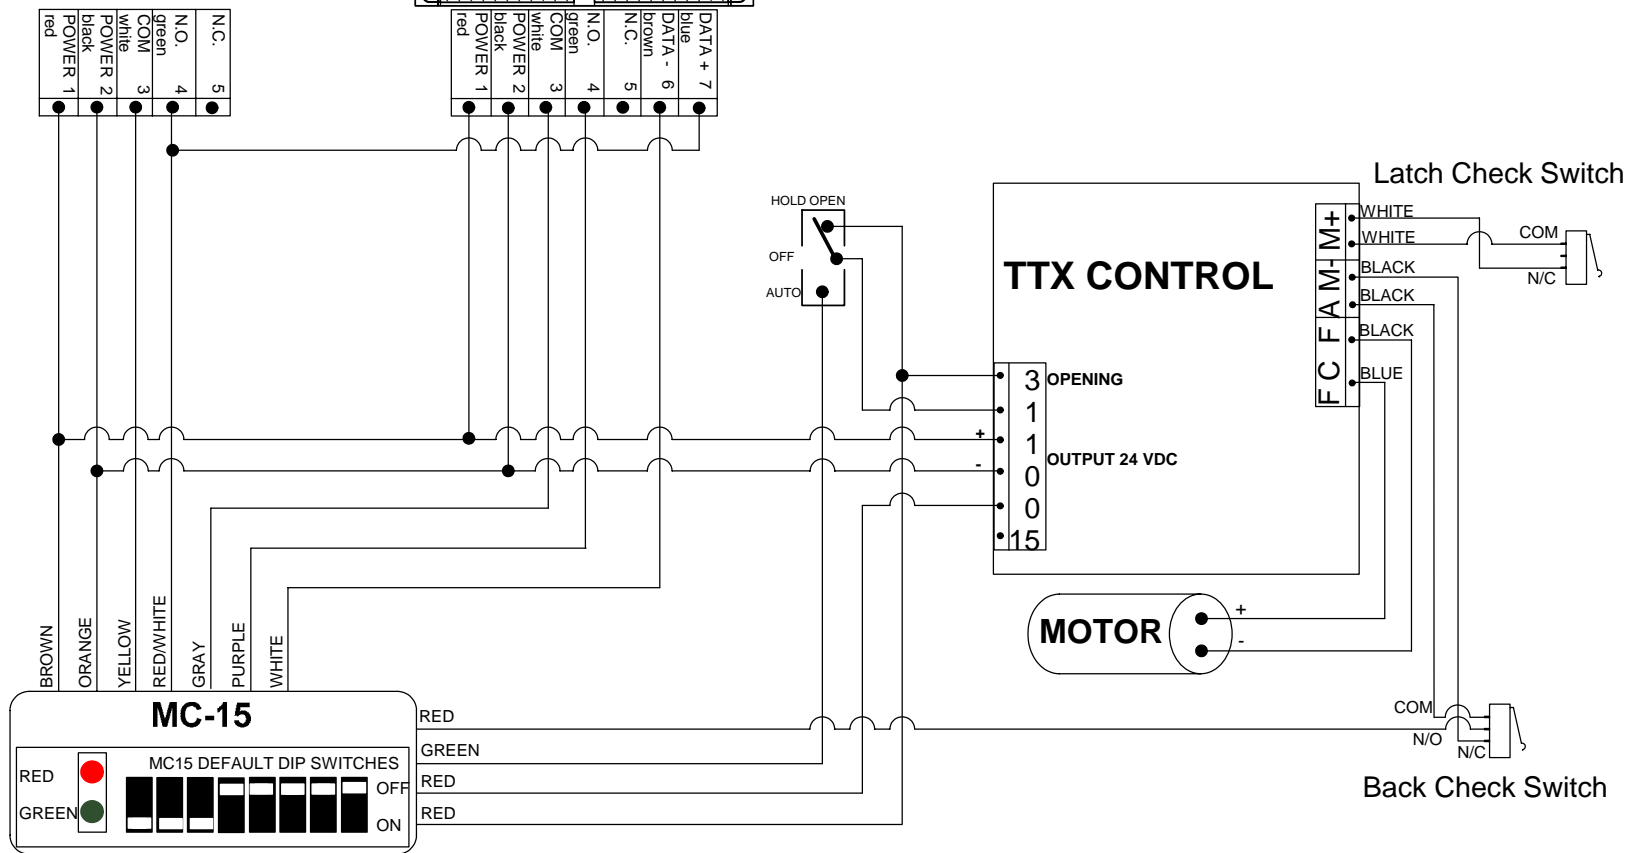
red POWER 1
black POWER 2
white COM 3
green N.O. 4
N.C. 5

red POWER 1
black POWER 2
white COM 3
green N.O. 4
N.C. 5
brown DATA - 6
blue DATA + 7

Latch Check Switch
HOLD OPEN
OFF
AUTO
TTX CONTROL
M+ WHITE
WHITE
M- BLACK
A BLACK
F BLACK
C BLUE
COM
N/C
3 OPENING
1
1 +
0 -
0
15
OUTPUT 24 VDC
MOTOR
+
-
BROWN
ORANGE
YELLOW
RED/WHITE
GRAY
PURPLE
WHITE
MC-15
RED
GREEN
RED
RED
MC15 DEFAULT DIP SWITCHES
RED
GREEN
OFF
ON
COM
N/O
N/C
Back Check Switch